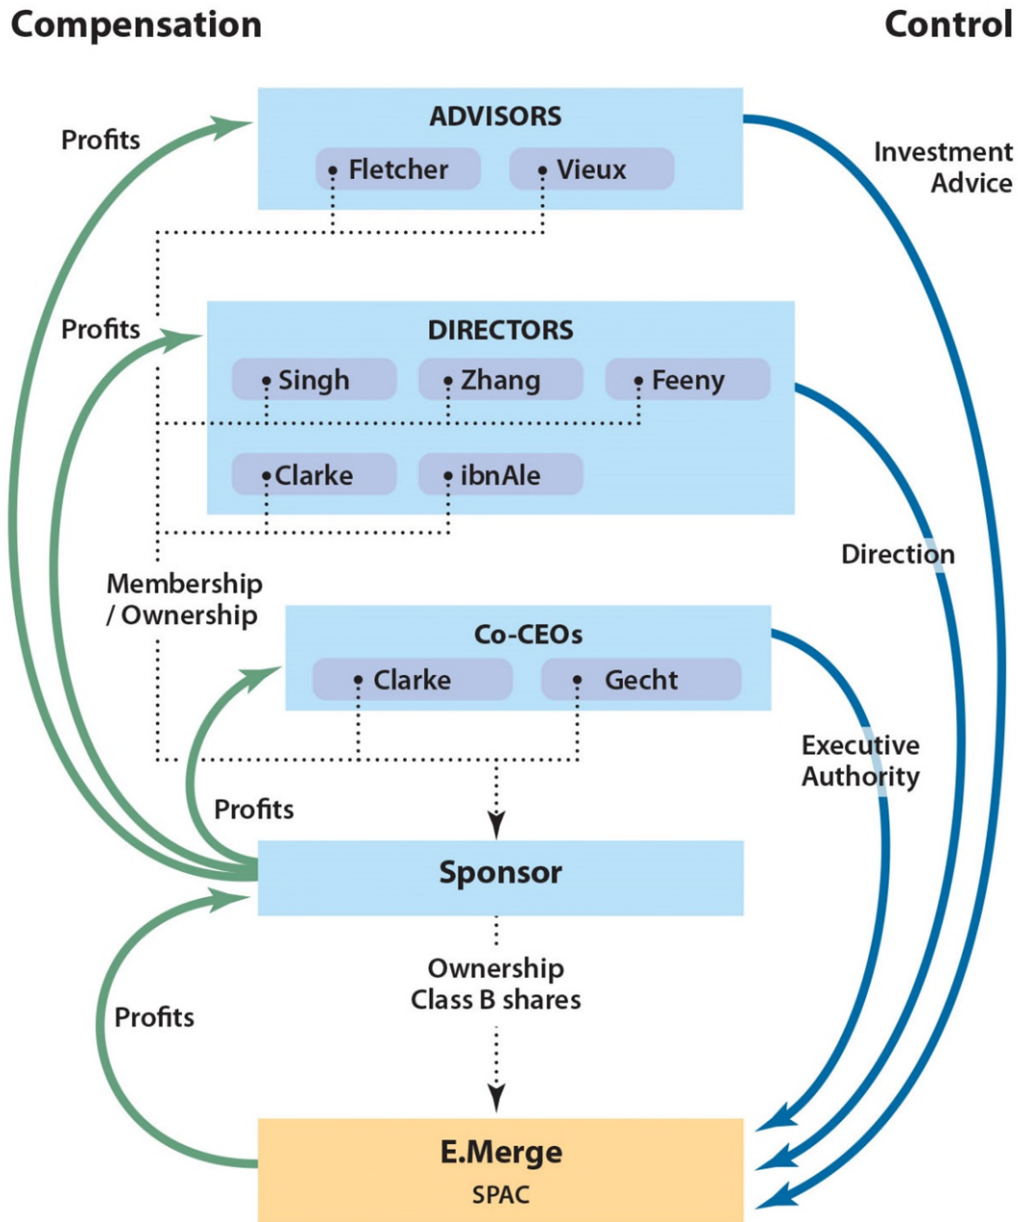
Compensation

Control

ADVISORS

Fletcher

Vieux

Profits

Investment Advice

DIRECTORS

Singh

Zhang

Feeny

Clarke

ibnAle

Profits

Direction

Membership / Ownership

Co-CEOs

Clarke

Gecht

Executive Authority

Profits

Sponsor

Ownership Class B shares

Profits

E.Merge

SPAC